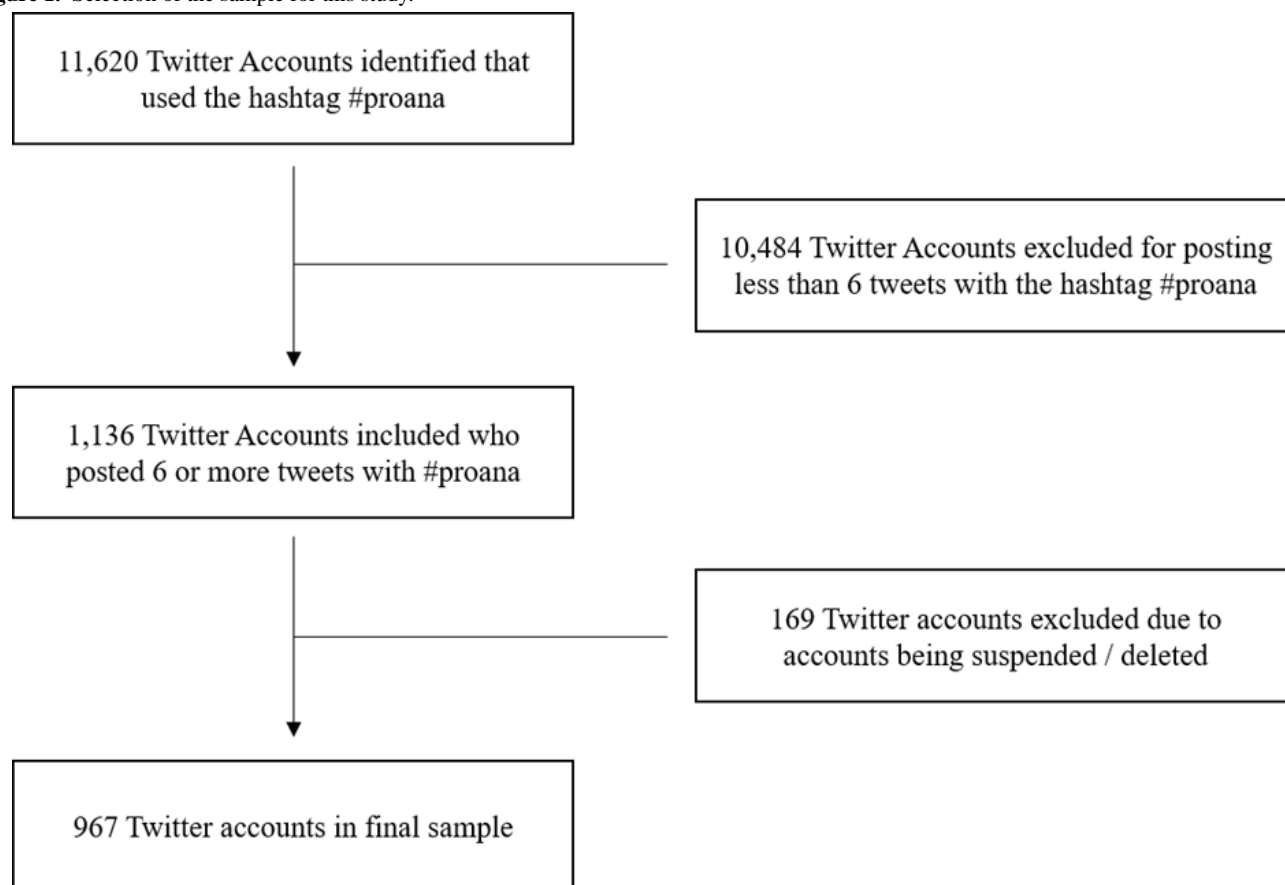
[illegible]igure 1. Selection of the sample for this study.

11,620 Twitter Accounts identified that used the hashtag #proana

10,484 Twitter Accounts excluded for posting less than 6 tweets with the hashtag #proana

1,136 Twitter Accounts included who posted 6 or more tweets with #proana

169 Twitter accounts excluded due to accounts being suspended / deleted

967 Twitter accounts in final sample